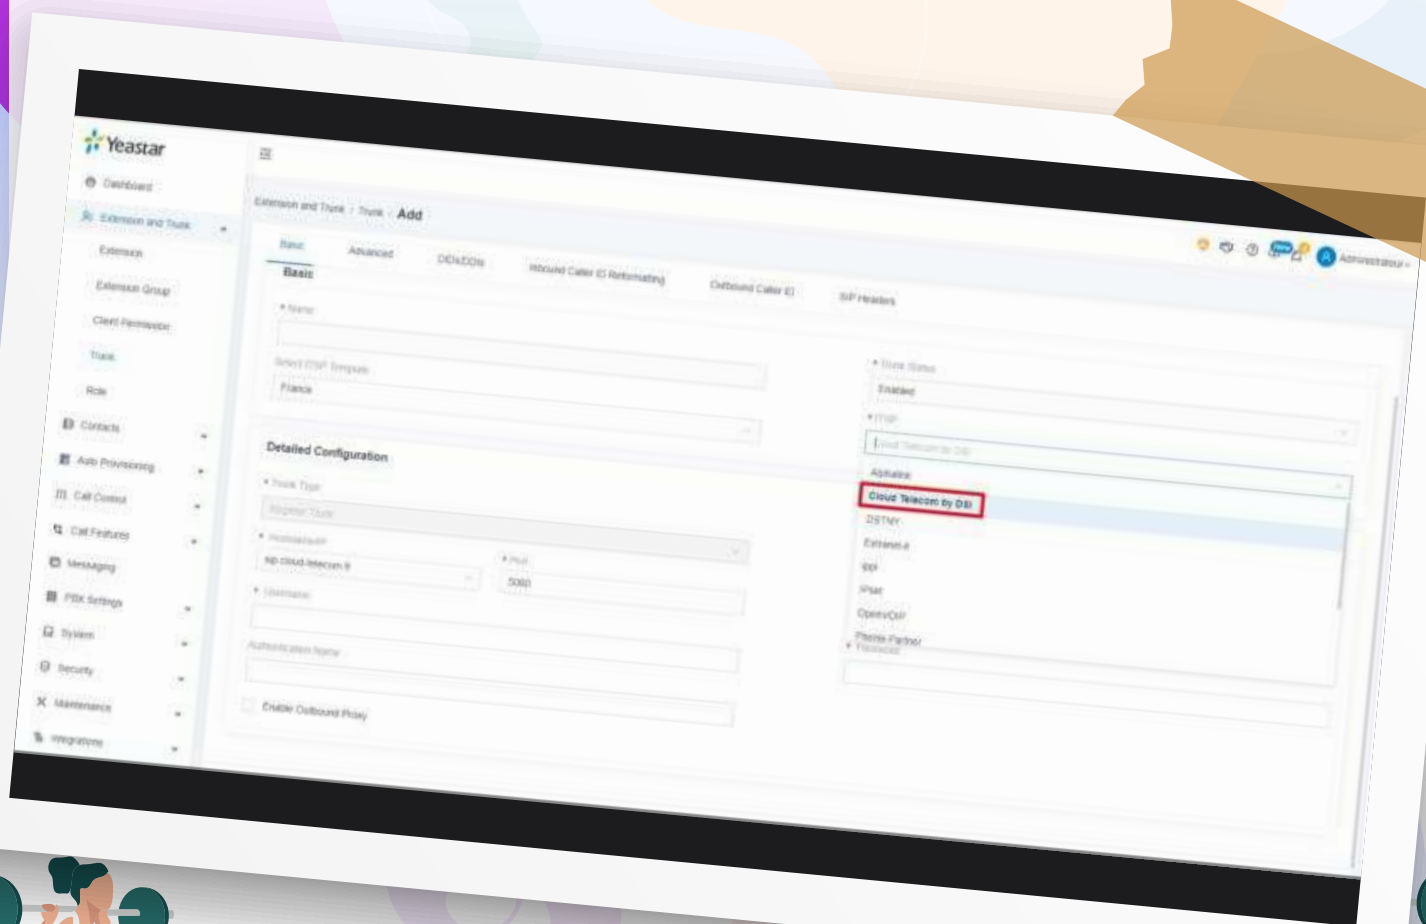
Yeastar

Dashboard
Extension and Trunk
Extension
Extension Group
Client Permission
Trunk
Role
Contacts
Auto Provisioning
Call Control
Call Features
Messaging
PBX Settings
System
Security
Maintenance
Integrations

Extension and Trunk / Trunk / Add

Administrator

Basic Advanced DIDs/DDIs Inbound Caller ID Reformatting Outbound Caller ID SIP Headers

Basic
* Name
Select ITSP Template
France

* Trunk Status
Enabled
* ITSP
Cloud Telecom by DSI

Detailed Configuration
* Trunk Type
Register Trunk
* Hostname/IP
sip.cloud-telecom.fr
* Port
5060
* Username
Authentication Name
Enable Outbound Proxy

Alphalink
Cloud Telecom by DSI
DSTNY
Extranet-a
IBP
IPtel
OpenIPCall
Phone Partner
* Password